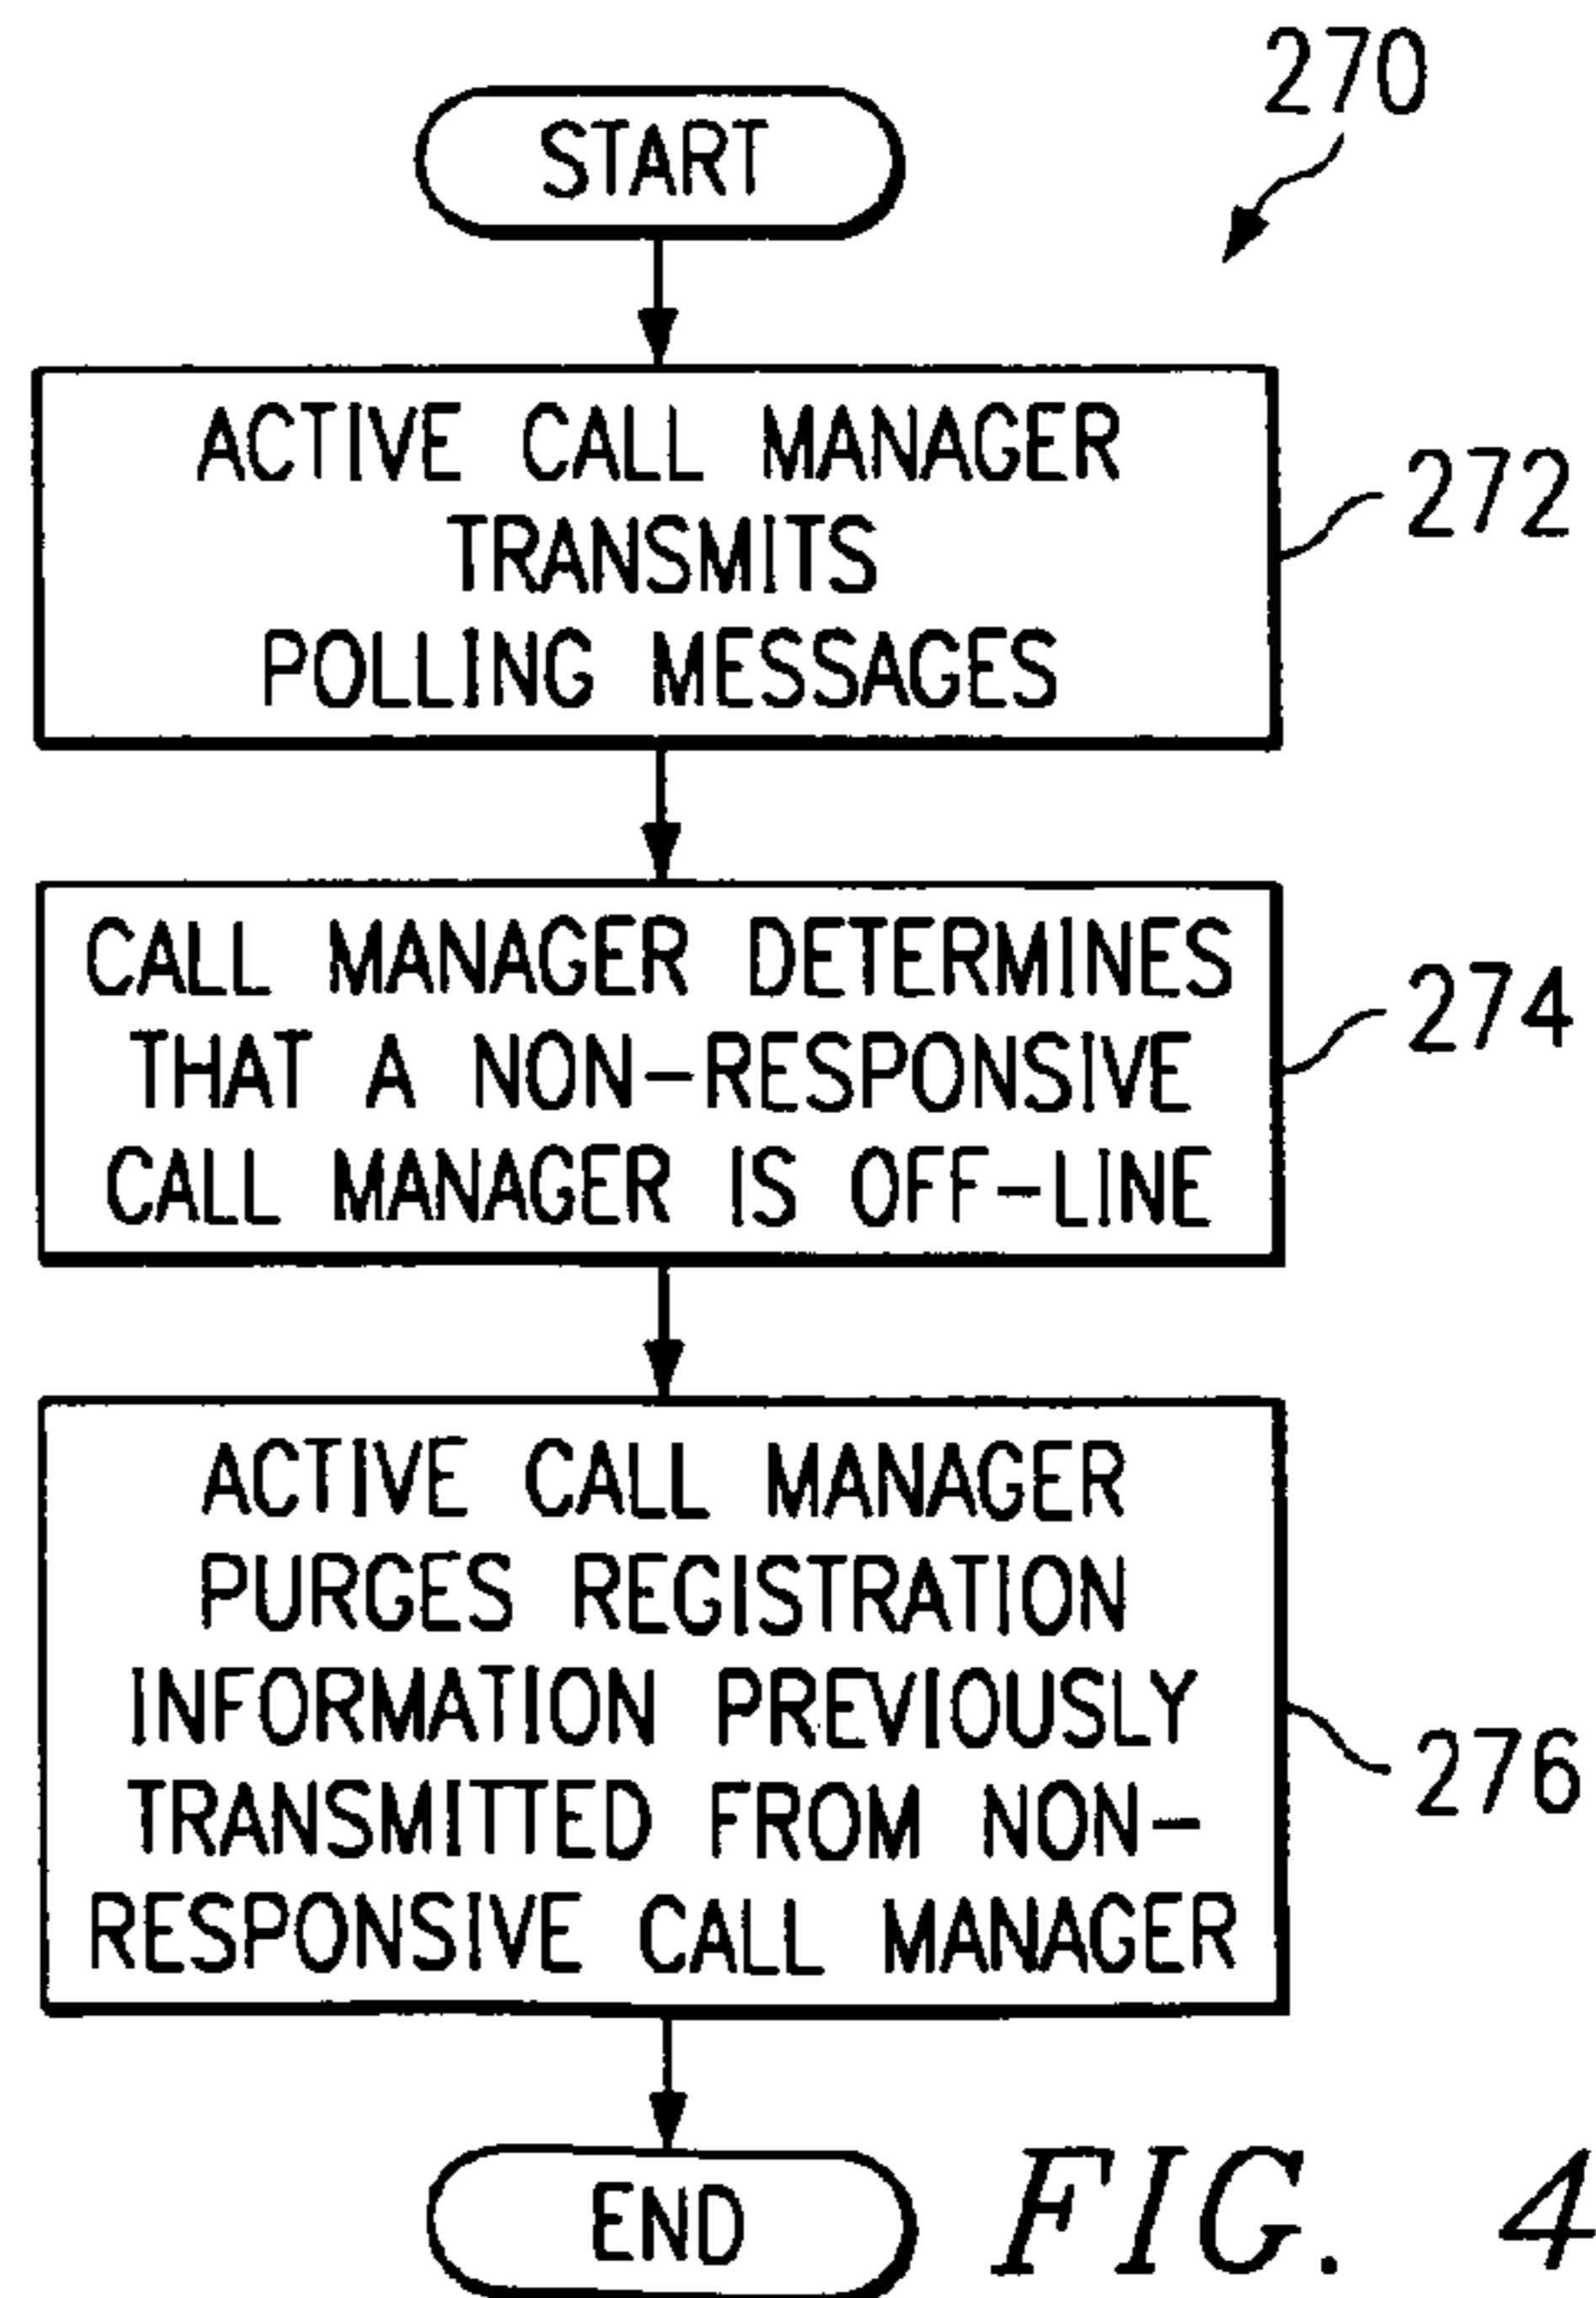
270

START

ACTIVE CALL MANAGER TRANSMITS POLLING MESSAGES

272

CALL MANAGER DETERMINES THAT A NON-RESPONSIVE CALL MANAGER IS OFF-LINE

274

ACTIVE CALL MANAGER PURGES REGISTRATION INFORMATION PREVIOUSLY TRANSMITTED FROM NON-RESPONSIVE CALL MANAGER

276

END

FIG. 4